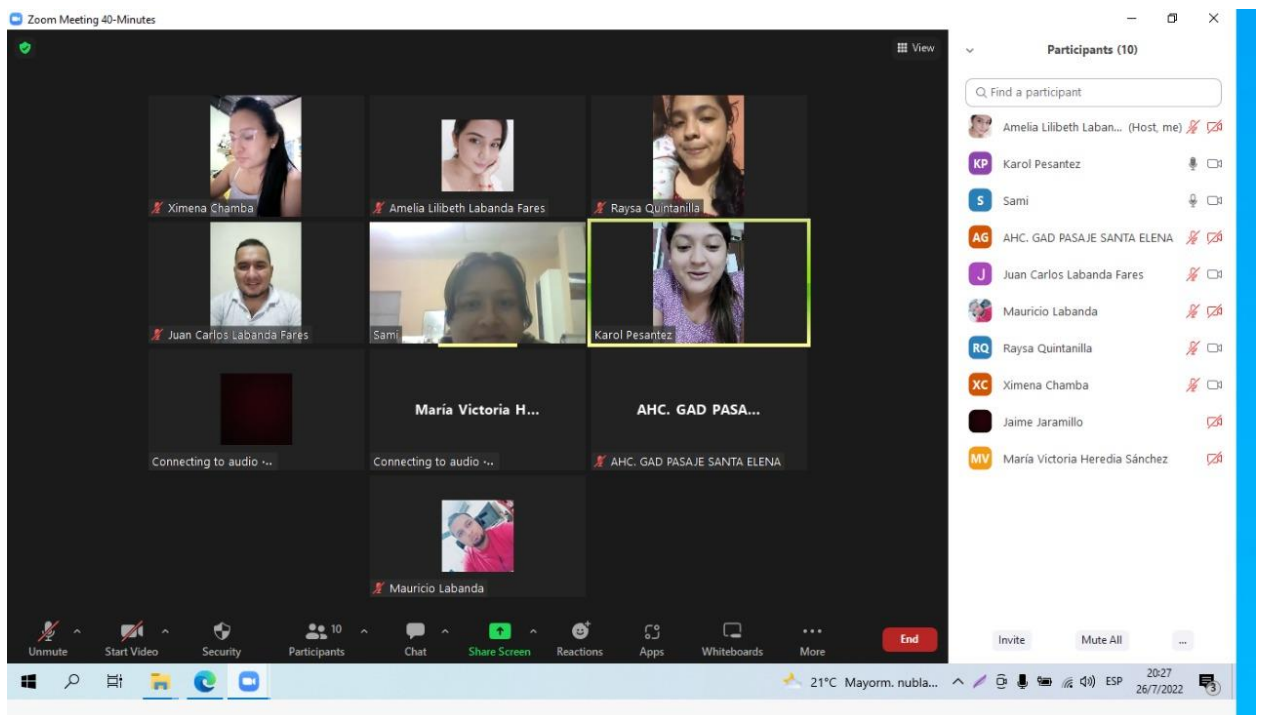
Zoom Meeting 40-Minutes

View

Ximena Chamba

Amelia Lilibeth Labanda Fares

Raysa Quintanilla

Juan Carlos Labanda Fares

Sami

Karol Pesantez

Connecting to audio ...

María Victoria H...

Connecting to audio ...

AHC. GAD PASA...

AHC. GAD PASAJE SANTA ELENA

Mauricio Labanda

Participants (10)

Find a participant

Amelia Lilibeth Laban... (Host, me)

KP Karol Pesantez

S Sami

AG AHC. GAD PASAJE SANTA ELENA

J Juan Carlos Labanda Fares

Mauricio Labanda

RQ Raysa Quintanilla

XC Ximena Chamba

Jaime Jaramillo

MV María Victoria Heredia Sánchez

Unmute Start Video Security Participants 10 Chat Share Screen Reactions Apps Whiteboards More End

Invite Mute All ...

21°C Mayorm. nubla... ESP 20:27 26/7/2022 3